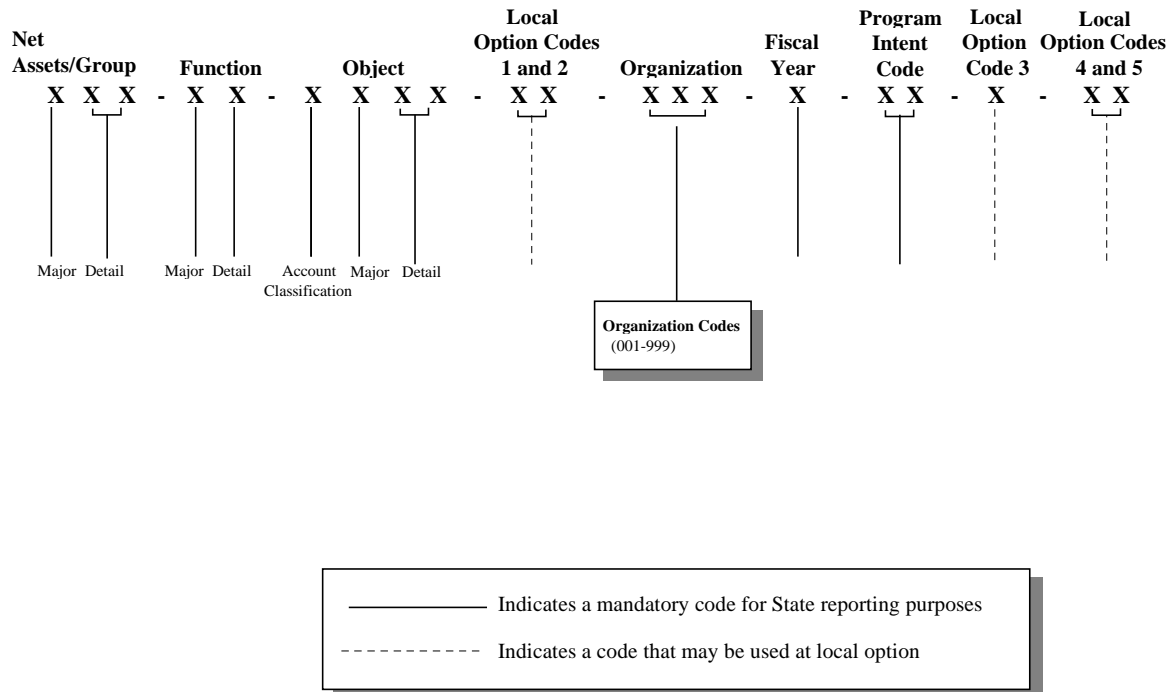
Net Assets/Group
Function
Object
Local Option Codes 1 and 2
Organization
Fiscal Year
Program Intent Code
Local Option Code 3
Local Option Codes 4 and 5

X X X - X X - X X X X - X X - X X X - X - X X - X - X X

Major Detail
Major Detail
Account Classification
Major Detail

Organization Codes
(001-999)

Indicates a mandatory code for State reporting purposes
Indicates a code that may be used at local option